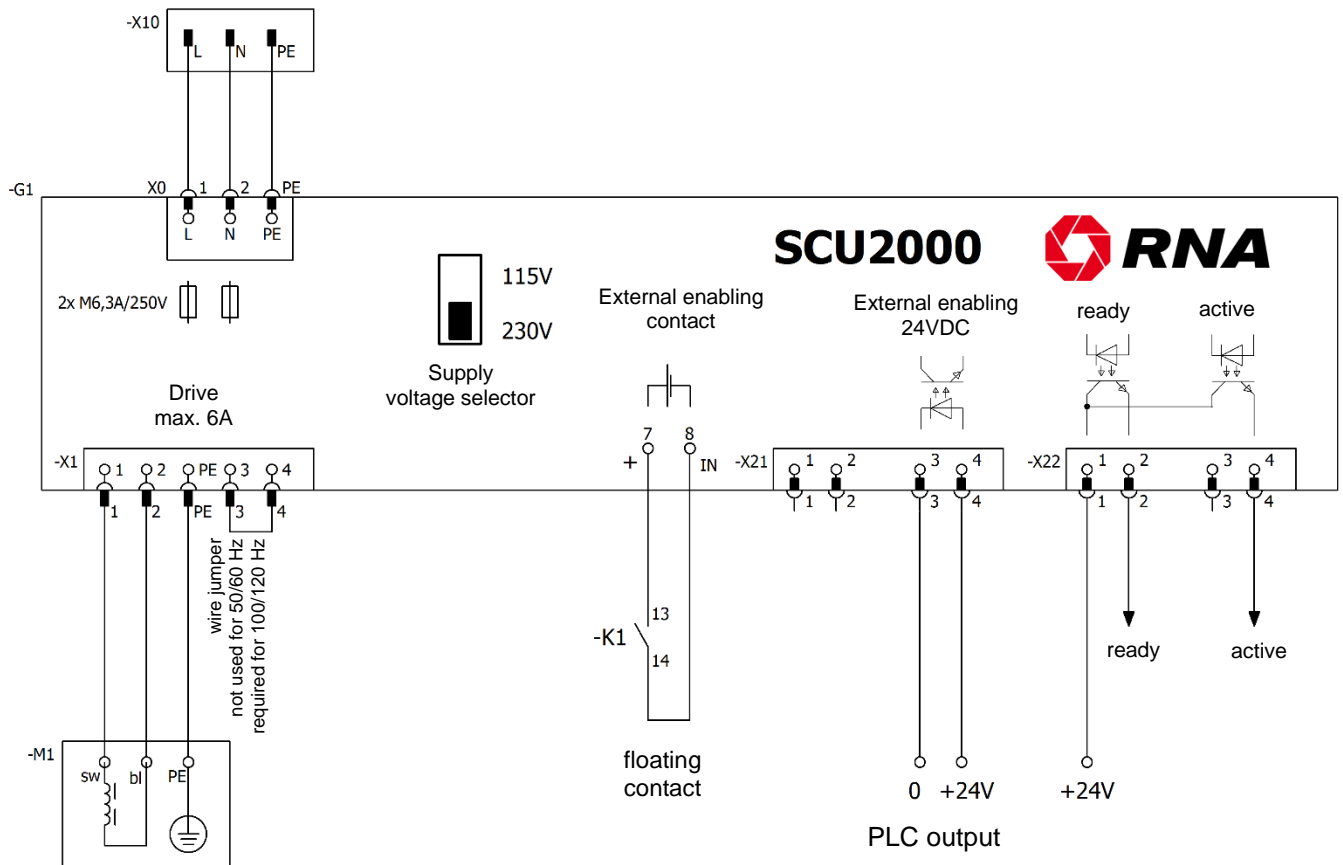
-X10
L N PE

-G1
X0 1 2 PE
L N PE

SCU2000
RNA

2x M6,3A/250V

115V
230V
Supply voltage selector

External enabling contact

External enabling 24VDC

ready
active

Drive max. 6A

-X1
1 2 PE 3 4
1 2 PE 3 4

wire jumper
not used for 50/60 Hz
required for 100/120 Hz

7 8
+ IN

-X21
1 2 3 4
1 2 3 4

-X22
1 2 3 4
1 2 3 4

-K1
13
14

ready
active

-M1
sw bl PE

floating contact

0 +24V
+24V
PLC output